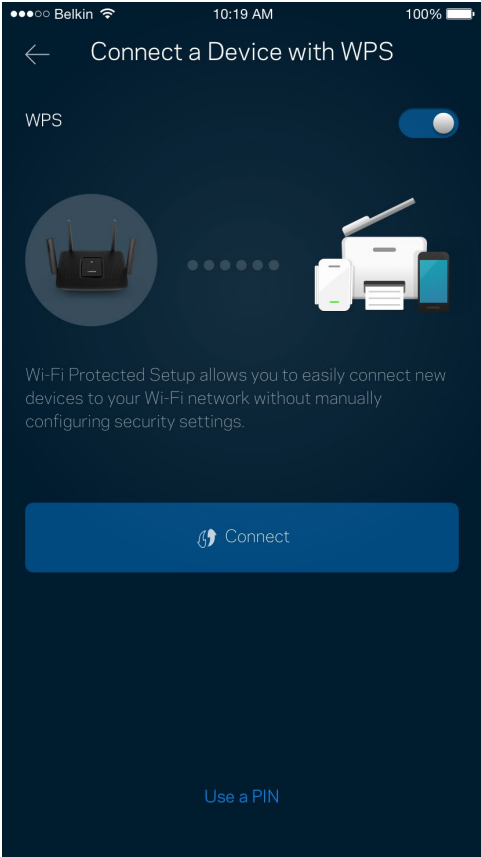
●●●○○ Belkin 10:19 AM 100%

Connect a Device with WPS

WPS

Wi-Fi Protected Setup allows you to easily connect new devices to your Wi-Fi network without manually configuring security settings.

Connect

Use a PIN